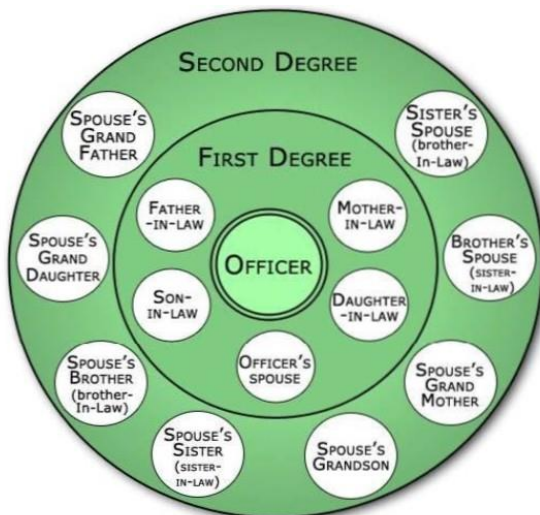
SECOND DEGREE

SPOUSE'S GRAND FATHER

SISTER'S SPOUSE (brother-In-Law)

FIRST DEGREE

FATHER -IN-LAW

MOTHER-IN-LAW

SPOUSE'S GRAND DAUGHTER

OFFICER

BROTHER'S SPOUSE (SISTER-IN-LAW)

SON-IN-LAW

DAUGHTER -IN-LAW

OFFICER'S SPOUSE

SPOUSE'S BROTHER (brother-In-Law)

SPOUSE'S GRAND MOTHER

SPOUSE'S SISTER (SISTER-IN-LAW)

SPOUSE'S GRANDSON